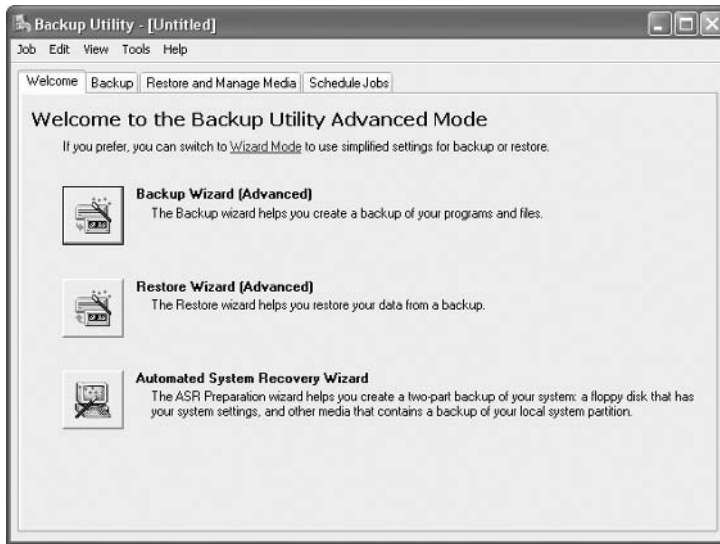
Backup Utility - [Untitled]

Job Edit View Tools Help

Welcome | Backup | Restore and Manage Media | Schedule Jobs

Welcome to the Backup Utility Advanced Mode

If you prefer, you can switch to Wizard Mode to use simplified settings for backup or restore.

Backup Wizard (Advanced)
The Backup wizard helps you create a backup of your programs and files.

Restore Wizard (Advanced)
The Restore wizard helps you restore your data from a backup.

Automated System Recovery Wizard
The ASR Preparation wizard helps you create a two-part backup of your system: a floppy disk that has your system settings, and other media that contains a backup of your local system partition.